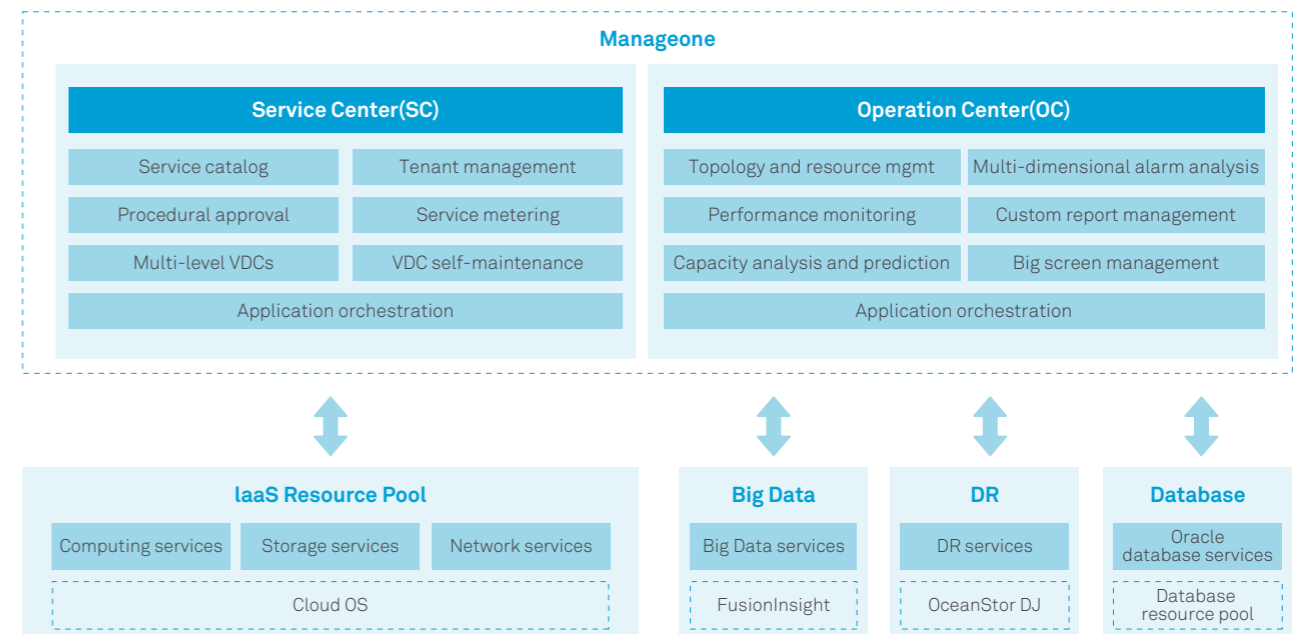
Manageone

Service Center(SC)

Service catalog

Tenant management

Procedural approval

Service metering

Multi-level VDCs

VDC self-maintenance

Application orchestration

Operation Center(OC)

Topology and resource mgmt

Multi-dimensional alarm analysis

Performance monitoring

Custom report management

Capacity analysis and prediction

Big screen management

Application orchestration

IaaS Resource Pool

Computing services

Storage services

Network services

Cloud OS

Big Data

Big Data services

FusionInsight

DR

DR services

OceanStor DJ

Database

Oracle database services

Database resource pool